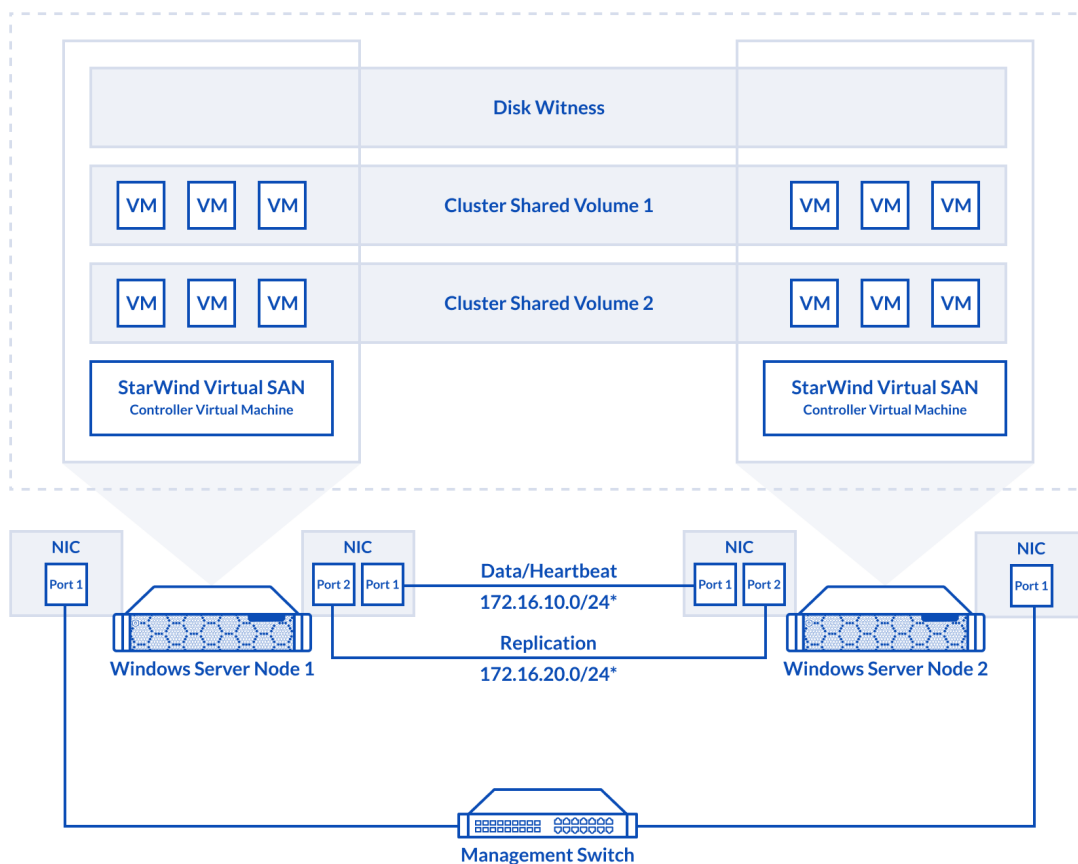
Disk Witness

VM VM VM Cluster Shared Volume 1 VM VM VM

VM VM VM Cluster Shared Volume 2 VM VM VM

StarWind Virtual SAN
Controller Virtual Machine

StarWind Virtual SAN
Controller Virtual Machine

NIC
Port 1

NIC
Port 2 Port 1

Data/Heartbeat
172.16.10.0/24*

NIC
Port 1 Port 2

NIC
Port 1

Windows Server Node 1

Replication
172.16.20.0/24*

Windows Server Node 2

Management Switch